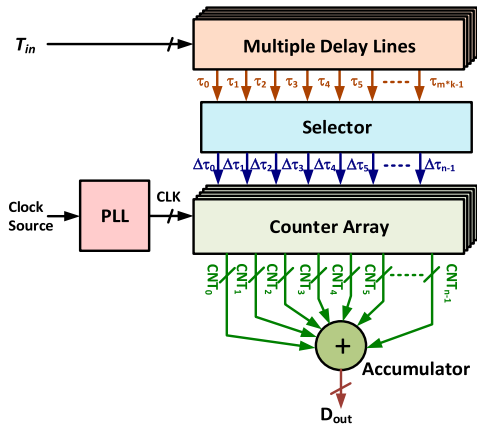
$T_{in}$

Multiple Delay Lines

$\tau_0$ $\tau_1$ $\tau_2$ $\tau_3$ $\tau_4$ $\tau_5$ $\tau_{m*k-1}$

Selector

$\Delta\tau_0$ $\Delta\tau_1$ $\Delta\tau_2$ $\Delta\tau_3$ $\Delta\tau_4$ $\Delta\tau_5$ $\Delta\tau_{n-1}$

Clock Source

PLL

CLK

Counter Array

$CNT_0$ $CNT_1$ $CNT_2$ $CNT_3$ $CNT_4$ $CNT_5$ $CNT_{n-1}$

+

Accumulator

$D_{out}$